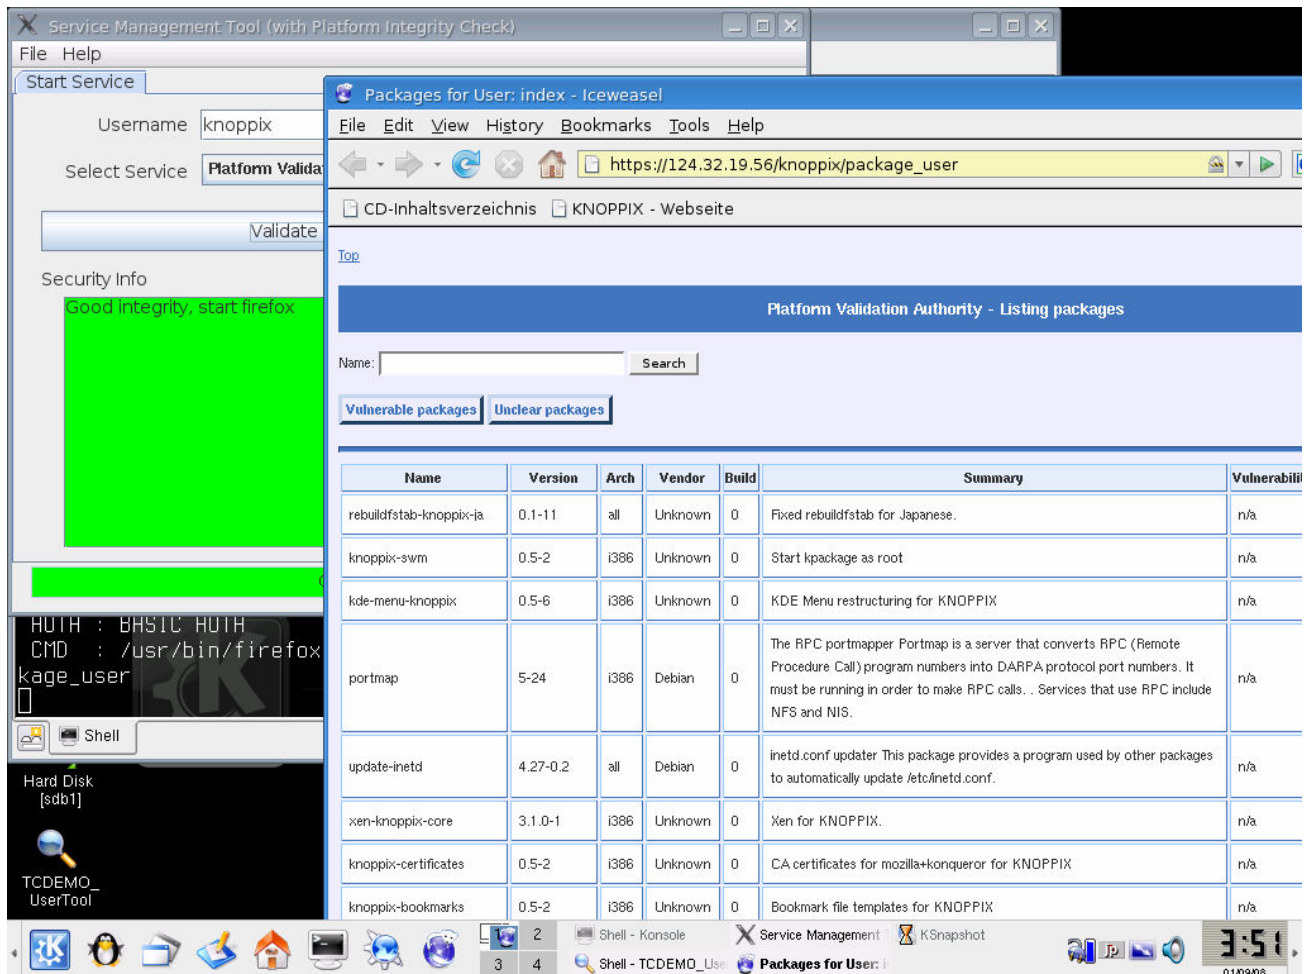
Service Management Tool (with Platform Integrity Check)
File Help
Start Service
Username knoppix
Select Service Platform Valida
Validate
Security Info
Good integrity, start firefox

AUTH : BASIC AUTH
CMD : /usr/bin/firefox
kage_user

Shell

Hard Disk [sdb1]

TCDEMO_ UserTool

Packages for User: index - Iceweasel
File Edit View History Bookmarks Tools Help
https://124.32.19.56/knoppix/package_user
CD-Inhaltsverzeichnis KNOPPIX - Webseite

Top

Platform Validation Authority - Listing packages

Name: Search

Vulnerable packages Unclear packages

| Name | Version | Arch | Vendor | Build | Summary | Vulnerabili |
|---|---|---|---|---|---|---|
| rebuildfstab-knoppix-ja | 0.1-11 | all | Unknown | 0 | Fixed rebuildfstab for Japanese. | n/a |
| knoppix-swm | 0.5-2 | i386 | Unknown | 0 | Start kpackage as root | n/a |
| kde-menu-knoppix | 0.5-6 | i386 | Unknown | 0 | KDE Menu restructuring for KNOPPIX | n/a |
| portmap | 5-24 | i386 | Debian | 0 | The RPC portmapper Portmap is a server that converts RPC (Remote Procedure Call) program numbers into DARPA protocol port numbers. It must be running in order to make RPC calls. . Services that use RPC include NFS and NIS. | n/a |
| update-inetd | 4.27-0.2 | all | Debian | 0 | inetd.conf updater This package provides a program used by other packages to automatically update /etc/inetd.conf. | n/a |
| xen-knoppix-core | 3.1.0-1 | i386 | Unknown | 0 | Xen for KNOPPIX. | n/a |
| knoppix-certificates | 0.5-2 | i386 | Unknown | 0 | CA certificates for mozilla+konqueror for KNOPPIX | n/a |
| knoppix-bookmarks | 0.5-2 | i386 | Unknown | 0 | Bookmark file templates for KNOPPIX | n/a |

1 2 3 4 Shell - Konsole Service Management KSnapshot Shell - TCDEMO_Use Packages for User: i
3:51
01/09/08